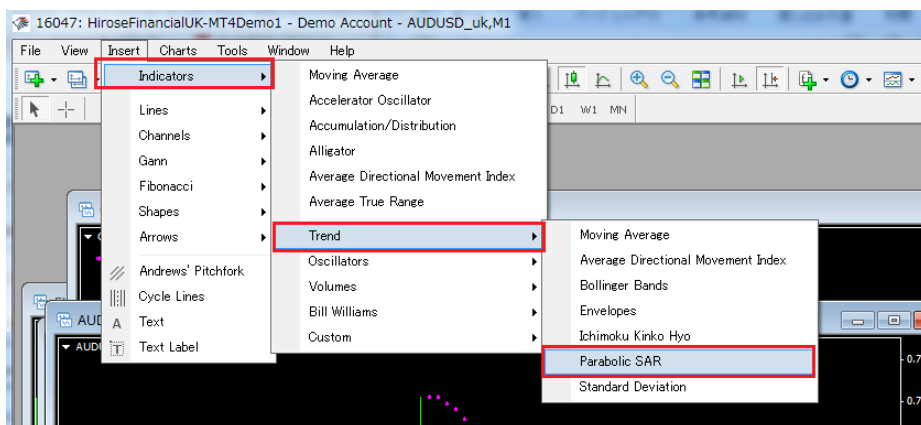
16047: HiroseFinancialUK-MT4Demo1 - Demo Account - AUDUSD_uk,M1

File View Insert Charts Tools Window Help

D1 W1 MN

Indicators
Lines
Channels
Gann
Fibonacci
Shapes
Arrows
Andrews' Pitchfork
Cycle Lines
Text
Text Label

Moving Average
Accelerator Oscillator
Accumulation/Distribution
Alligator
Average Directional Movement Index
Average True Range
Trend
Oscillators
Volumes
Bill Williams
Custom

Moving Average
Average Directional Movement Index
Bollinger Bands
Envelopes
Ichimoku Kinko Hyo
Parabolic SAR
Standard Deviation

AUD
AUD
0.7
0.7